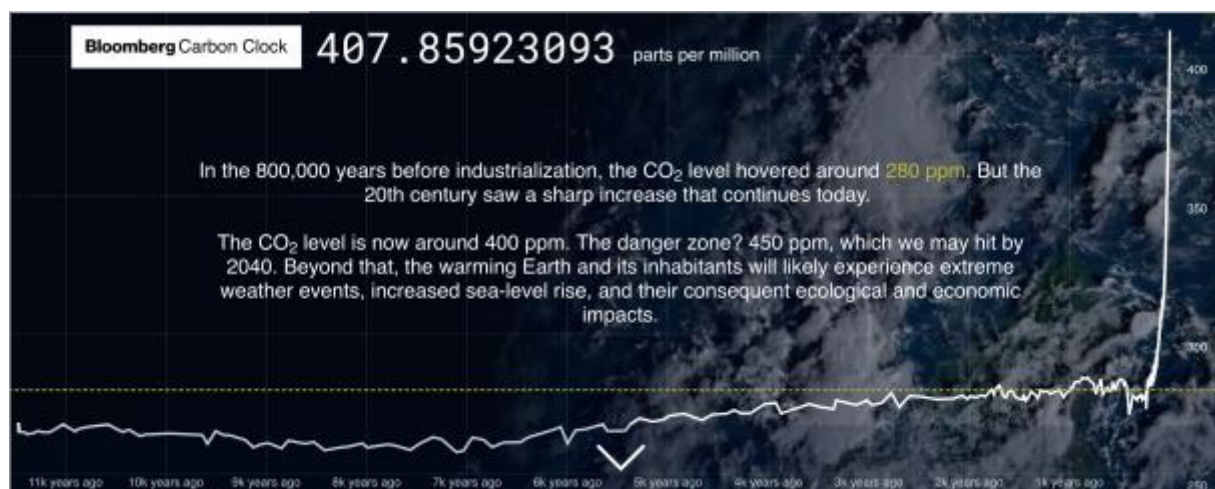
Bloomberg Carbon Clock 407.85923093 parts per million

In the 800,000 years before industrialization, the $CO_2$ level hovered around 280 ppm. But the 20th century saw a sharp increase that continues today.

The $CO_2$ level is now around 400 ppm. The danger zone? 450 ppm, which we may hit by 2040. Beyond that, the warming Earth and its inhabitants will likely experience extreme weather events, increased sea-level rise, and their consequent ecological and economic impacts.

400
350
300
250

11k years ago 10k years ago 9k years ago 8k years ago 7k years ago 6k years ago 5k years ago 4k years ago 3k years ago 2k years ago 1k years ago